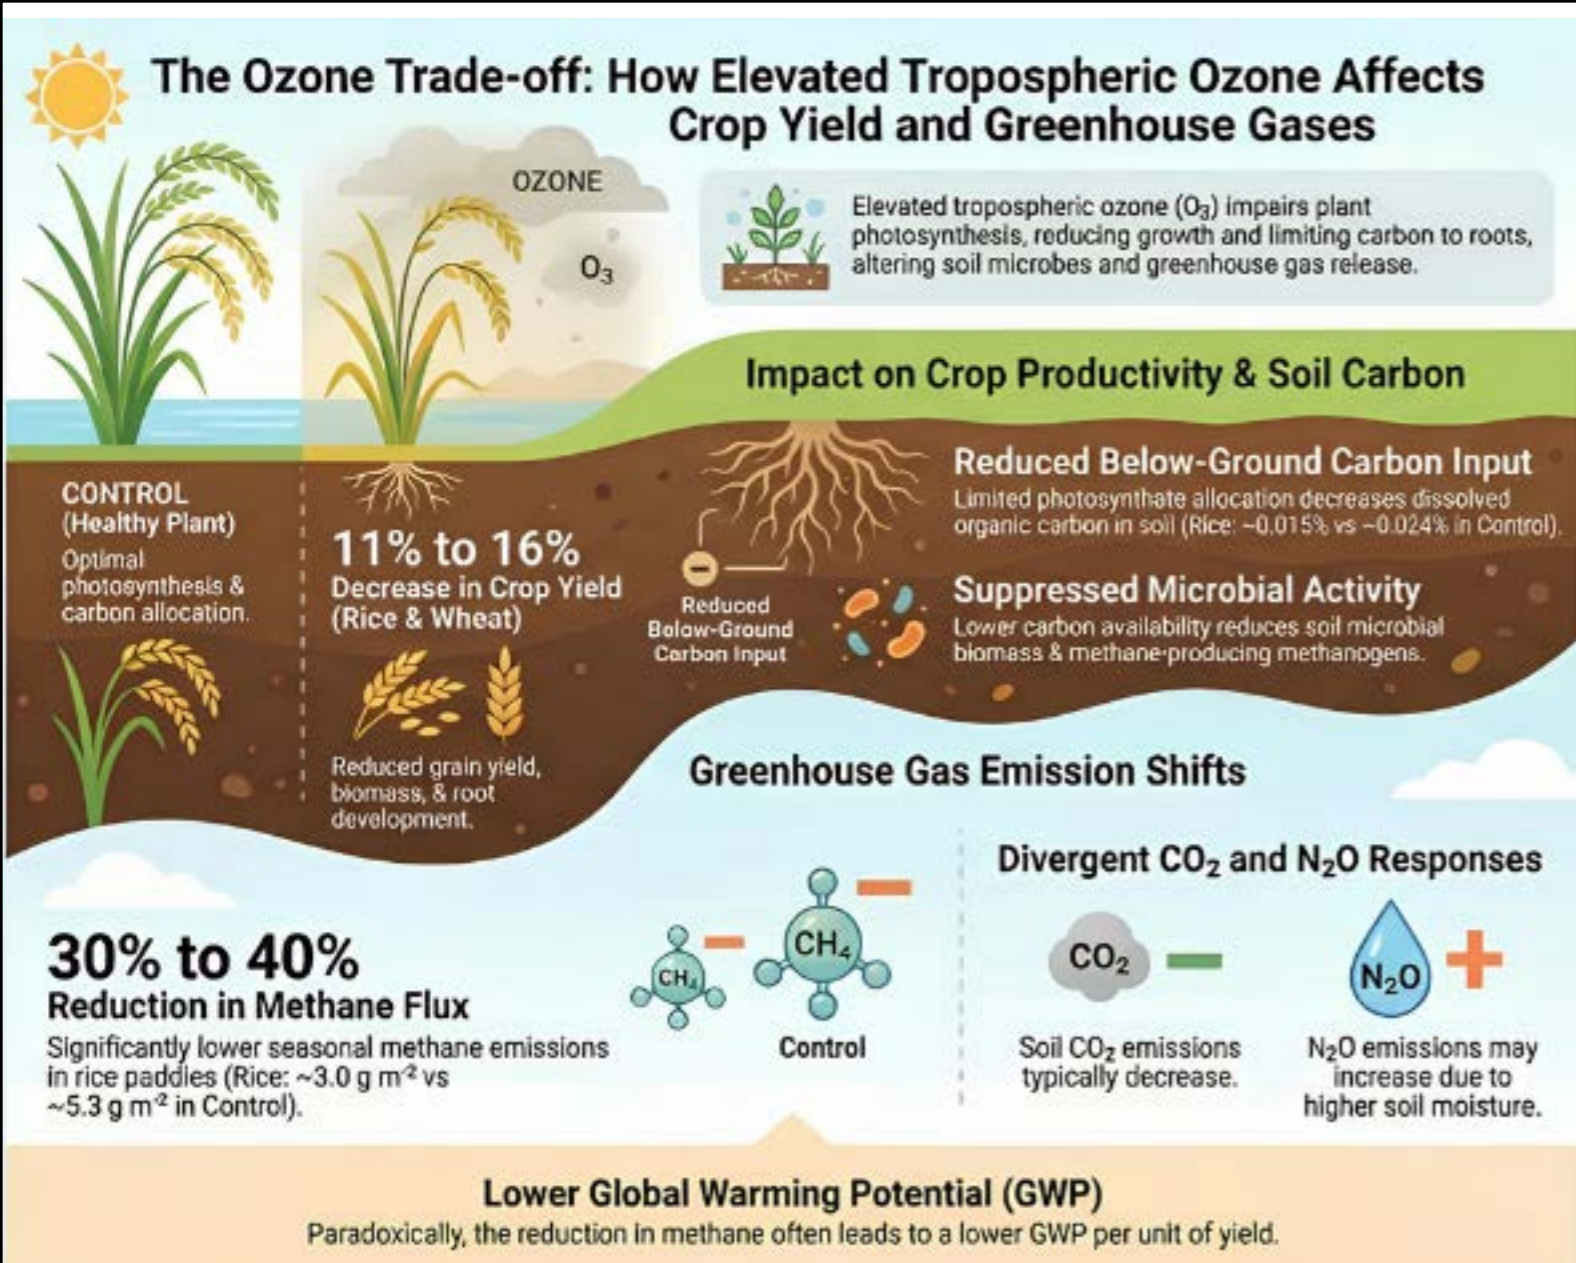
The Ozone Trade-off: How Elevated Tropospheric Ozone Affects Crop Yield and Greenhouse Gases

OZONE

$O_3$

Elevated tropospheric ozone ($O_3$) impairs plant photosynthesis, reducing growth and limiting carbon to roots, altering soil microbes and greenhouse gas release.

Impact on Crop Productivity & Soil Carbon

CONTROL (Healthy Plant)
Optimal photosynthesis & carbon allocation.

11% to 16%
Decrease in Crop Yield (Rice & Wheat)

Reduced grain yield, biomass, & root development.

Reduced Below-Ground Carbon Input

Reduced Below-Ground Carbon Input
Limited photosynthate allocation decreases dissolved organic carbon in soil (Rice: ~0.015% vs ~0.024% in Control).

Suppressed Microbial Activity
Lower carbon availability reduces soil microbial biomass & methane-producing methanogens.

Greenhouse Gas Emission Shifts

30% to 40%
Reduction in Methane Flux
Significantly lower seasonal methane emissions in rice paddies (Rice: ~3.0 g m$^{-2}$ vs ~5.3 g m$^{-2}$ in Control).

$CH_4$

$CH_4$

Control

Divergent $CO_2$ and $N_2O$ Responses

$CO_2$

Soil $CO_2$ emissions typically decrease.

$N_2O$

$N_2O$ emissions may increase due to higher soil moisture.

Lower Global Warming Potential (GWP)
Paradoxically, the reduction in methane often leads to a lower GWP per unit of yield.